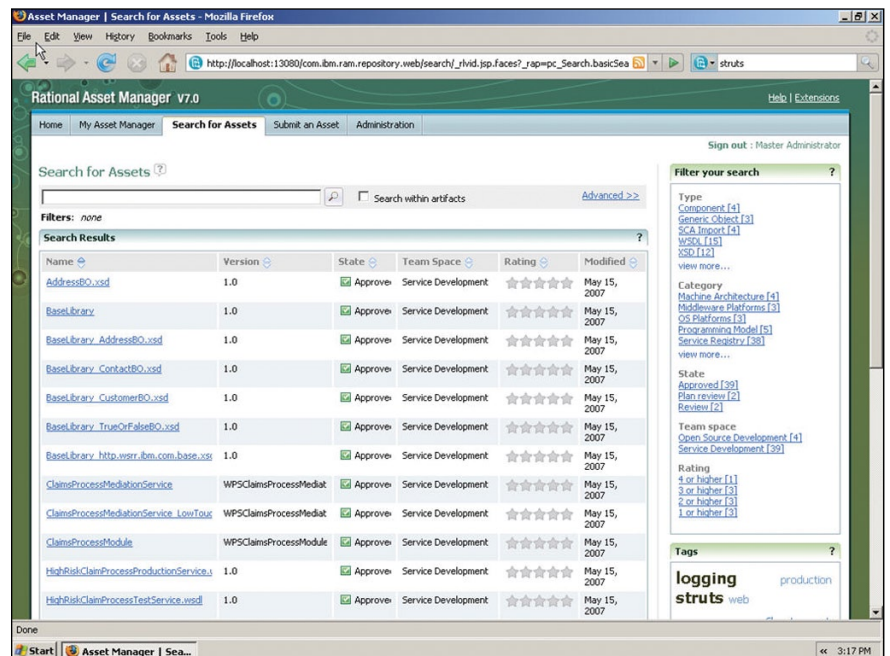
Asset Manager | Search for Assets - Mozilla Firefox

File Edit View History Bookmarks Tools Help

http://localhost:13080/com.ibm.ram.repository.web/search/_rlvid.jsp.faces?_rap=pc_Search.basicSea

struts

Rational Asset Manager V7.0

Help | Extensions

Home | My Asset Manager | Search for Assets | Submit an Asset | Administration

Sign out : Master Administrator

Search for Assets

Search within artifacts

Advanced >>

Filters: none

Search Results

| Name | Version | State | Team Space | Rating | Modified |
|---|---|---|---|---|---|
| AddressBO.xsd | 1.0 | Approve | Service Development | | May 15, 2007 |
| BaseLibrary | 1.0 | Approve | Service Development | | May 15, 2007 |
| BaseLibrary_AddressBO.xsd | 1.0 | Approve | Service Development | | May 15, 2007 |
| BaseLibrary_ContactBO.xsd | 1.0 | Approve | Service Development | | May 15, 2007 |
| BaseLibrary_CustomerBO.xsd | 1.0 | Approve | Service Development | | May 15, 2007 |
| BaseLibrary_TrueOrFalseBO.xsd | 1.0 | Approve | Service Development | | May 15, 2007 |
| BaseLibrary_http.wsrr.ibm.com.base.xs | 1.0 | Approve | Service Development | | May 15, 2007 |
| ClaimsProcessMediationService | WPSClaimsProcessMediat | Approve | Service Development | | May 15, 2007 |
| ClaimsProcessMediationService_LowTouc | WPSClaimsProcessMediat | Approve | Service Development | | May 15, 2007 |
| ClaimsProcessModule | WPSClaimsProcessModule | Approve | Service Development | | May 15, 2007 |
| HighRiskClaimProcessProductionService.v | 1.0 | Approve | Service Development | | May 15, 2007 |
| HighRiskClaimProcessTestService.wsdl | 1.0 | Approve | Service Development | | May 15, 2007 |

Filter your search

Type
Component [4]
Generic Object [3]
SCA Import [4]
WSDL [15]
XSD [12]
view more...

Category
Machine Architecture [4]
Middleware Platforms [3]
OS Platforms [3]
Programming Model [5]
Service Registry [38]
view more...

State
Approved [39]
Plan review [2]
Review [2]

Team space
Open Source Development [4]
Service Development [39]

Rating
4 or higher [1]
3 or higher [3]
2 or higher [3]
1 or higher [3]

Tags

logging production
struts web

Done

Start | Asset Manager | Sea...

3:17 PM